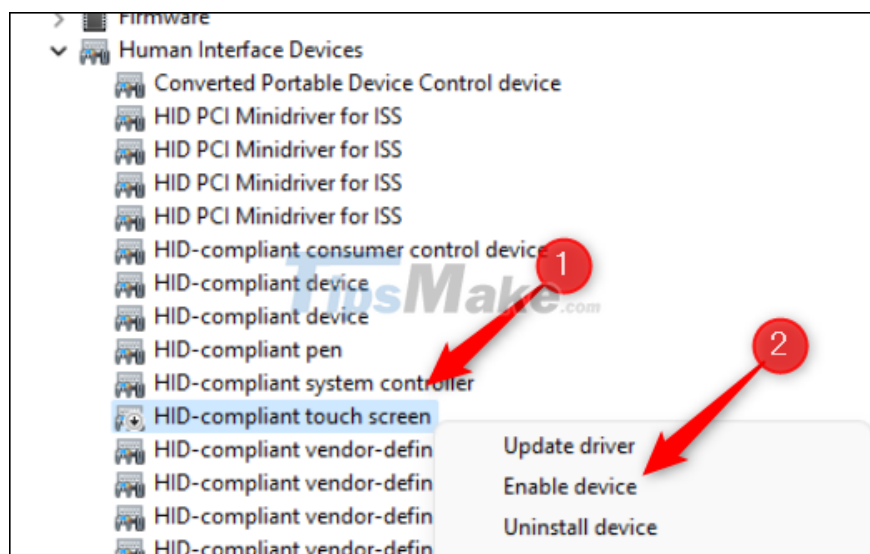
Firmware
Human Interface Devices
Converted Portable Device Control device
HID PCI Minidriver for ISS
HID PCI Minidriver for ISS
HID PCI Minidriver for ISS
HID PCI Minidriver for ISS
HID-compliant consumer control device
HID-compliant device
HID-compliant device
HID-compliant pen
HID-compliant system controller
HID-compliant touch screen
HID-compliant vendor-defin
HID-compliant vendor-defin
HID-compliant vendor-defin
HID-compliant vendor-defin

1
2
TipsMake.com

Update driver
Enable device
Uninstall device